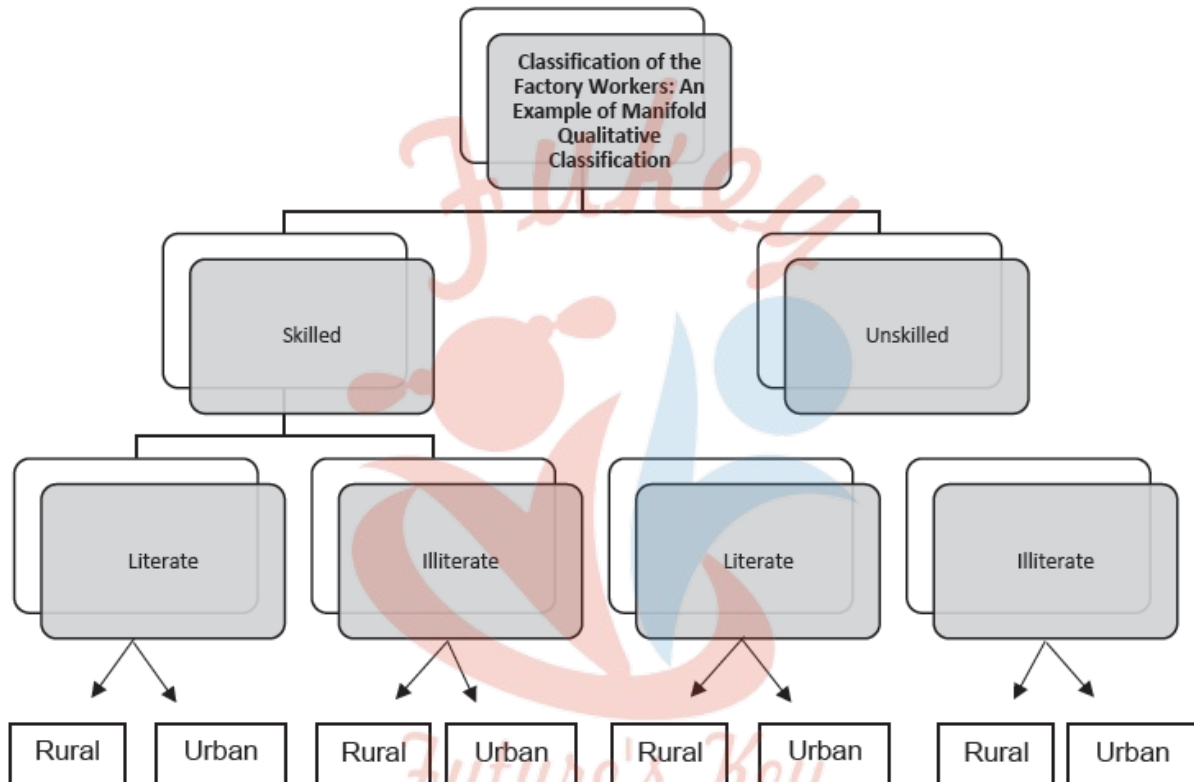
Classification of the Factory Workers: An Example of Manifold Qualitative Classification

Skilled

Unskilled

Literate

Illiterate

Literate

Illiterate

Rural

Urban

Rural

Urban

Rural

Urban

Rural

Urban

Funkey

Future's Key